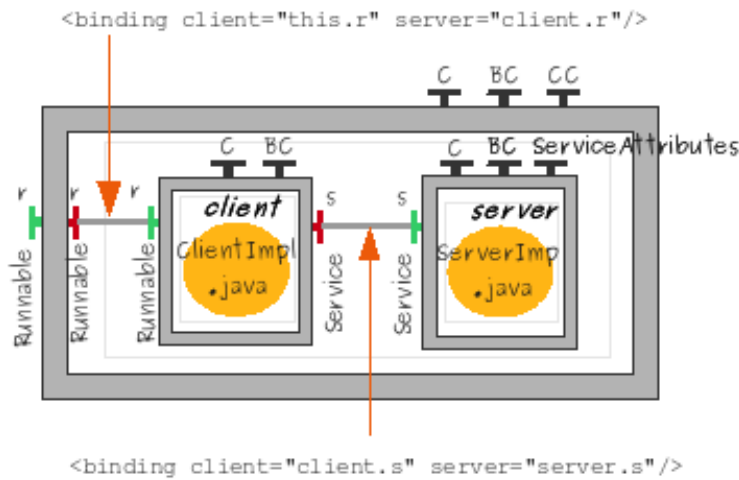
<binding client="this.r" server="client.r"/>

C BC CC

C BC

C BC ServiceAttributes

r r r

client

ClientImpl .java

s s

server

ServerImp .java

Runnable Runnable Runnable Service Service

<binding client="client.s" server="server.s"/>